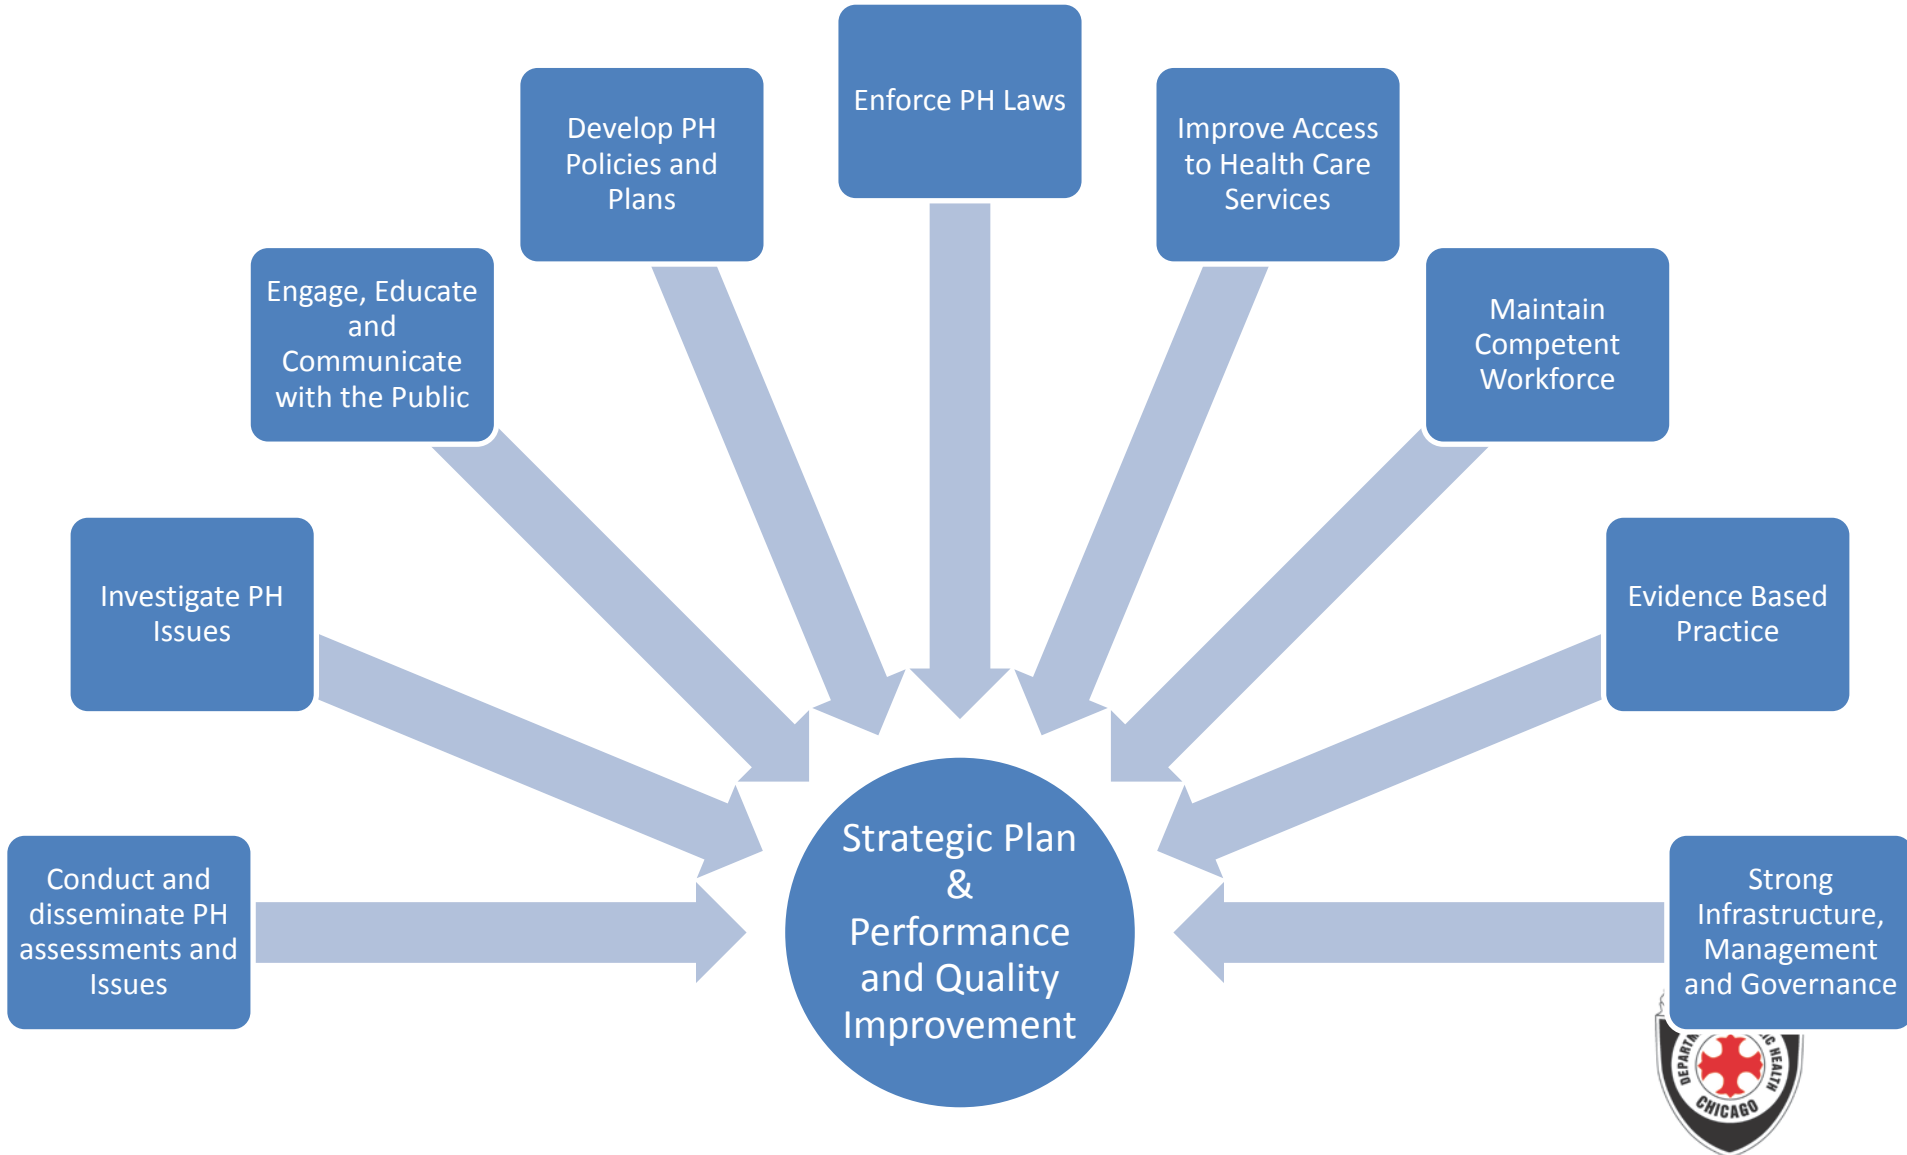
Conduct and disseminate PH assessments and Issues

Investigate PH Issues

Engage, Educate and Communicate with the Public

Develop PH Policies and Plans

Enforce PH Laws

Improve Access to Health Care Services

Maintain Competent Workforce

Evidence Based Practice

Strong Infrastructure, Management and Governance

Strategic Plan & Performance and Quality Improvement

DEPARTA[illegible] C HEALTH CHICAGO